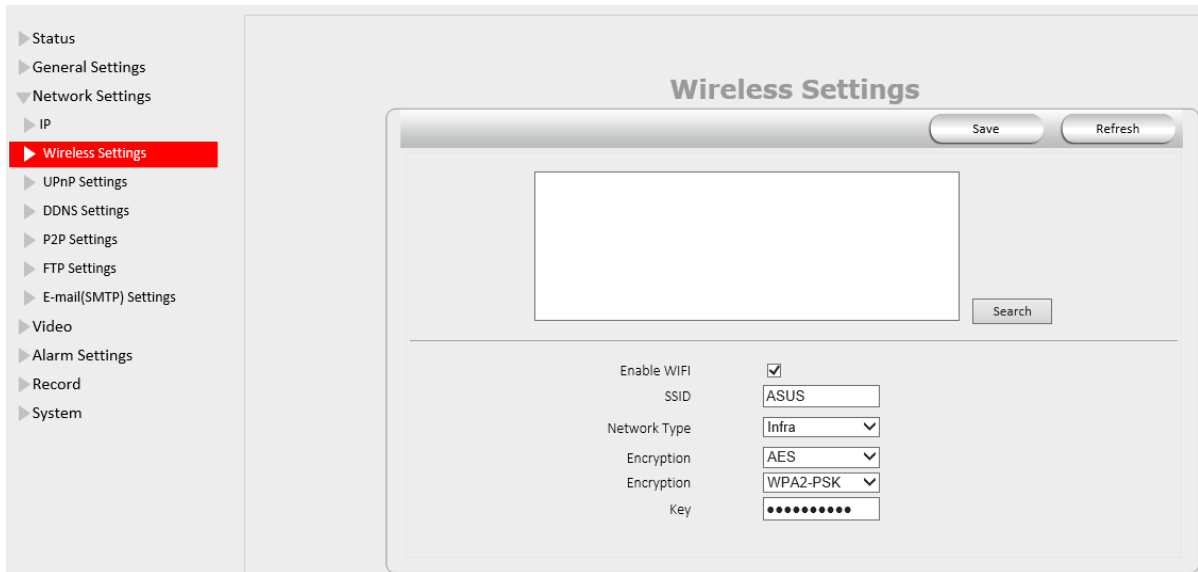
Status
General Settings
Network Settings
IP
Wireless Settings
UPnP Settings
DDNS Settings
P2P Settings
FTP Settings
E-mail(SMTP) Settings
Video
Alarm Settings
Record
System

Wireless Settings

Save
Refresh

Search

Enable WIFI ☑
SSID ASUS
Network Type Infra
Encryption AES
Encryption WPA2-PSK
Key ●●●●●●●●●●